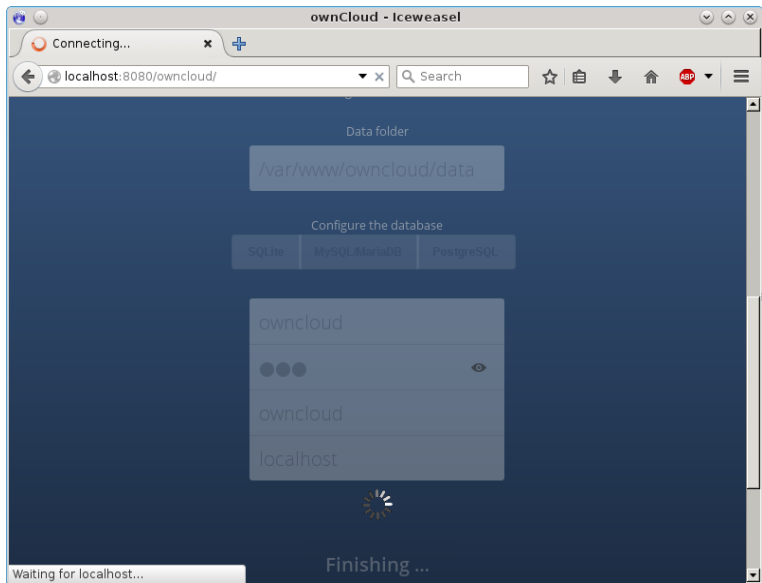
ownCloud - Iceweasel

Connecting...

localhost:8080/owncloud/

Search

Data folder

/var/www/owncloud/data

Configure the database

SQLite MySQL/MariaDB PostgreSQL

owncloud

●●●

owncloud

localhost

Finishing ...

Waiting for localhost...